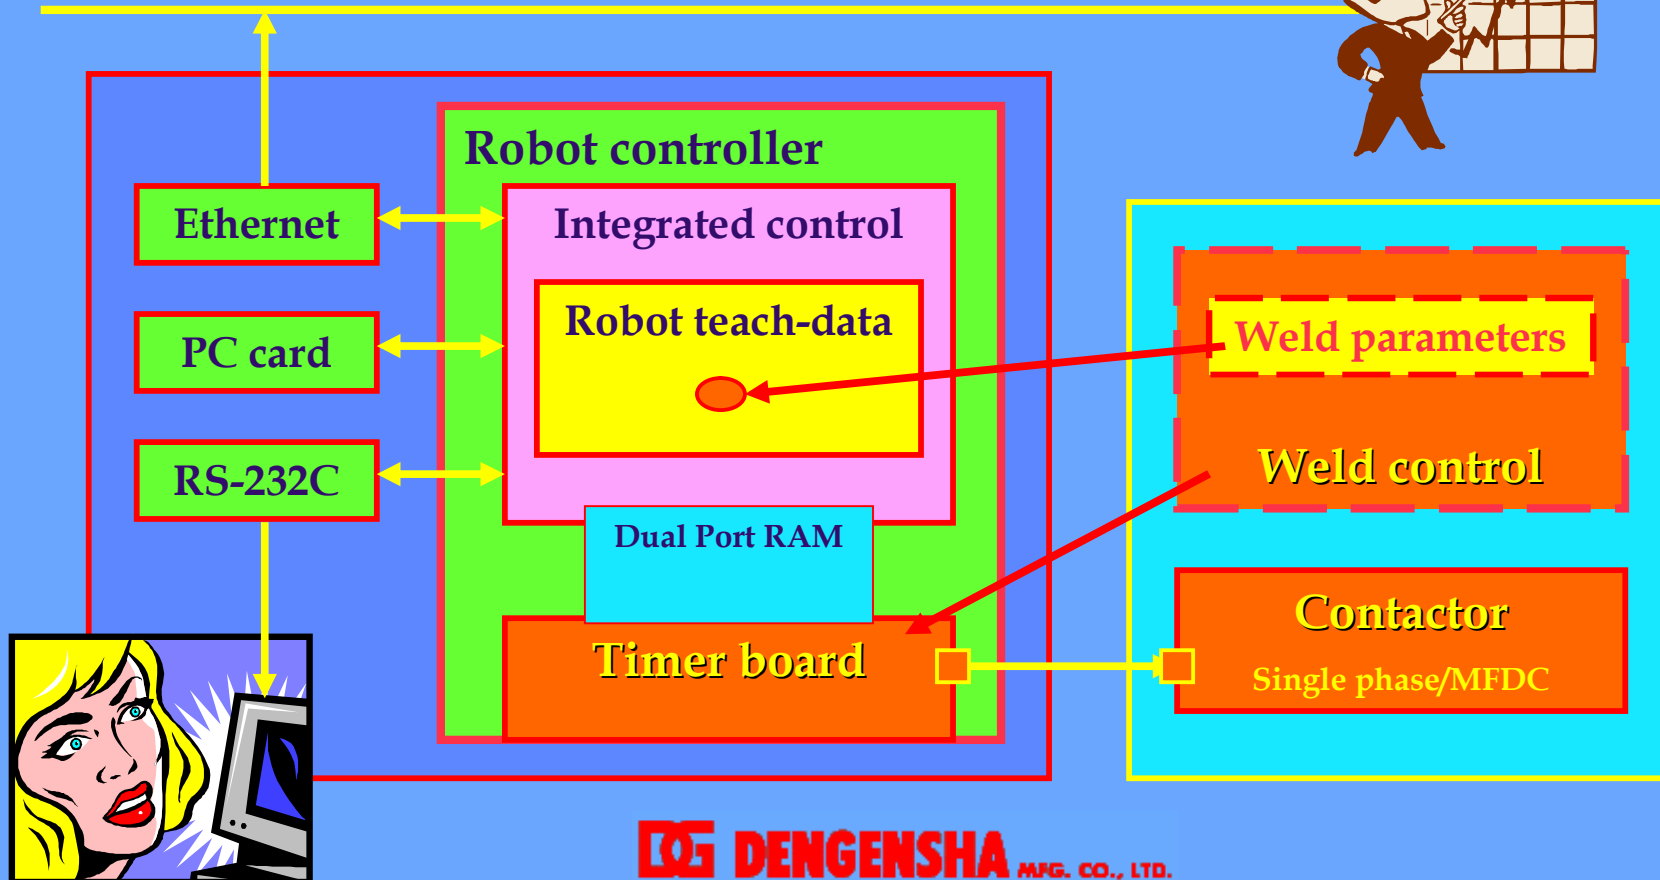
Robot controller

Ethernet

Integrated control

PC card

Robot teach-data

RS-232C

Dual Port RAM

Timer board

Weld parameters

Weld control

Contactor

Single phase/MFDC

DG DENGENSHA MFG. CO., LTD.